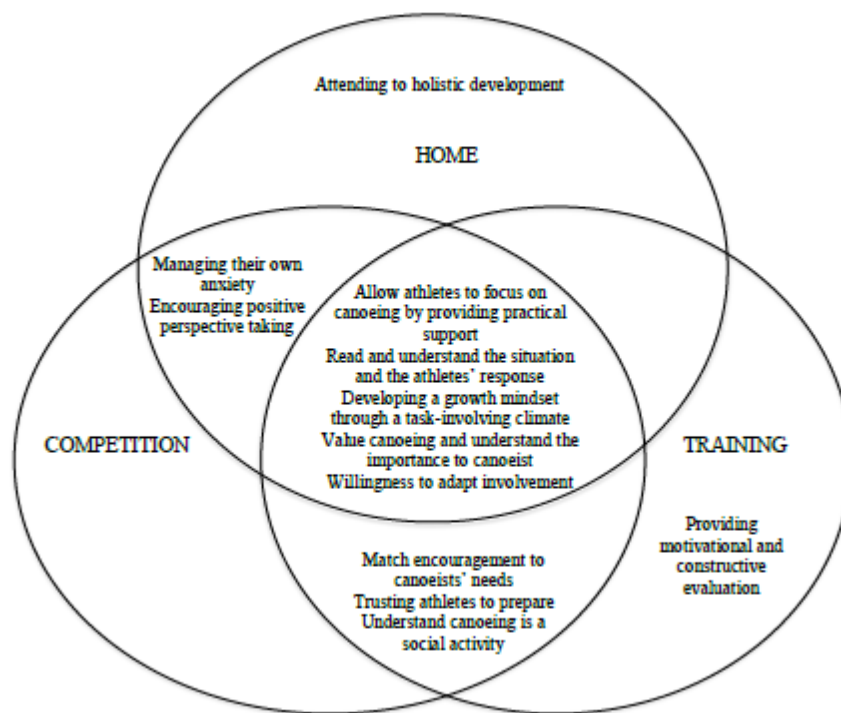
Attending to holistic development

HOME

Managing their own anxiety
Encouraging positive perspective taking

Allow athletes to focus on canoeing by providing practical support
Read and understand the situation and the athletes' response
Developing a growth mindset through a task-involving climate
Value canoeing and understand the importance to canoeist
Willingness to adapt involvement

COMPETITION

TRAINING

Providing motivational and constructive evaluation

Match encouragement to canoeists' needs
Trusting athletes to prepare
Understand canoeing is a social activity